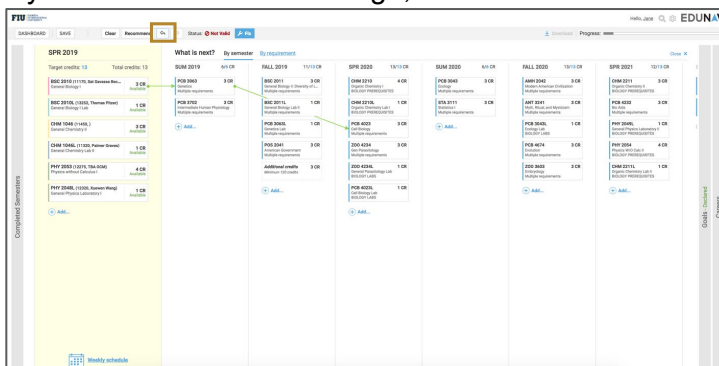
FIU

DASHBOARD SAVE Clear Recommend Status: Not Valid Fix

Download Progress:

Hello, Jane EDUNAV

SPR 2019

Target credits: 13 Total credits: 13

BSC 2010 (11175, Sat Gesseux Ben... 3 CR General Biology I Available

BSC 2010L (13252, Thomas Plane) 1 CR General Biology I Lab Available

CHM 1045 (11450L) 3 CR General Chemistry II Available

CHM 1045L (11260, Palmer Groves) 1 CR General Chemistry Lab II Available

PHY 2053 (12270, TBA-DOM) 4 CR Physics without Calculus I Available

PHY 2048L (13200, Dasven Wang) 1 CR General Physics Laboratory I Available

Add...

Weekly schedule

Completed Semesters

What is next? By semester By requirement

Close

SUM 2019 6/6 CR

PCB 3063 3 CR Genetics Multiple requirements

PCB 3702 3 CR Intermediate Human Physiology Multiple requirements

Add...

FALL 2019 11/13 CR

BSC 2011 3 CR General Biology II: Diversity of L... Multiple requirements

BSC 2011L 1 CR General Biology Lab II Multiple requirements

PCB 3063L 1 CR Genetics Lab Multiple requirements

POS 2041 3 CR American Government Multiple requirements

Additional credits 3 CR Minimum 120 credits

Add...

SPR 2020 13/13 CR

CHM 2210 4 CR Organic Chemistry I BIOLOGY PREREQUISITES

CHM 2210L 1 CR Organic Chemistry Lab I BIOLOGY PREREQUISITES

PCB 4023 3 CR Cell Biology Multiple requirements

ZOO 4234 3 CR Gen Parasitology Multiple requirements

ZOO 4234L 1 CR General Parasitology Lab BIOLOGY LABS

PCB 4023L 1 CR Cell Biology Lab BIOLOGY LABS

Add...

SUM 2020 6/6 CR

PCB 3043 3 CR Ecology Multiple requirements

STA 2111 3 CR Statistics I Multiple requirements

Add...

FALL 2020 13/13 CR

AMH 2042 3 CR Modern American Civilization Multiple requirements

ANT 3241 3 CR Myth, Ritual, and Mysticism Multiple requirements

PCB 3043L 1 CR Ecology Lab BIOLOGY LABS

PCB 4674 3 CR Evolution Multiple requirements

ZOO 3603 3 CR Embryology Multiple requirements

Add...

SPR 2021 12/13 CR

CHM 2211 3 CR Organic Chemistry II BIOLOGY PREREQUISITES

PCB 4233 3 CR Bio Info Multiple requirements

PHY 2049L 1 CR General Physics Laboratory II BIOLOGY PREREQUISITES

PHY 2054 4 CR Physics W/O Calc II BIOLOGY PREREQUISITES

CHM 2211L 1 CR Organic Chemistry Lab II BIOLOGY LABS

Add...

Goals · Declared